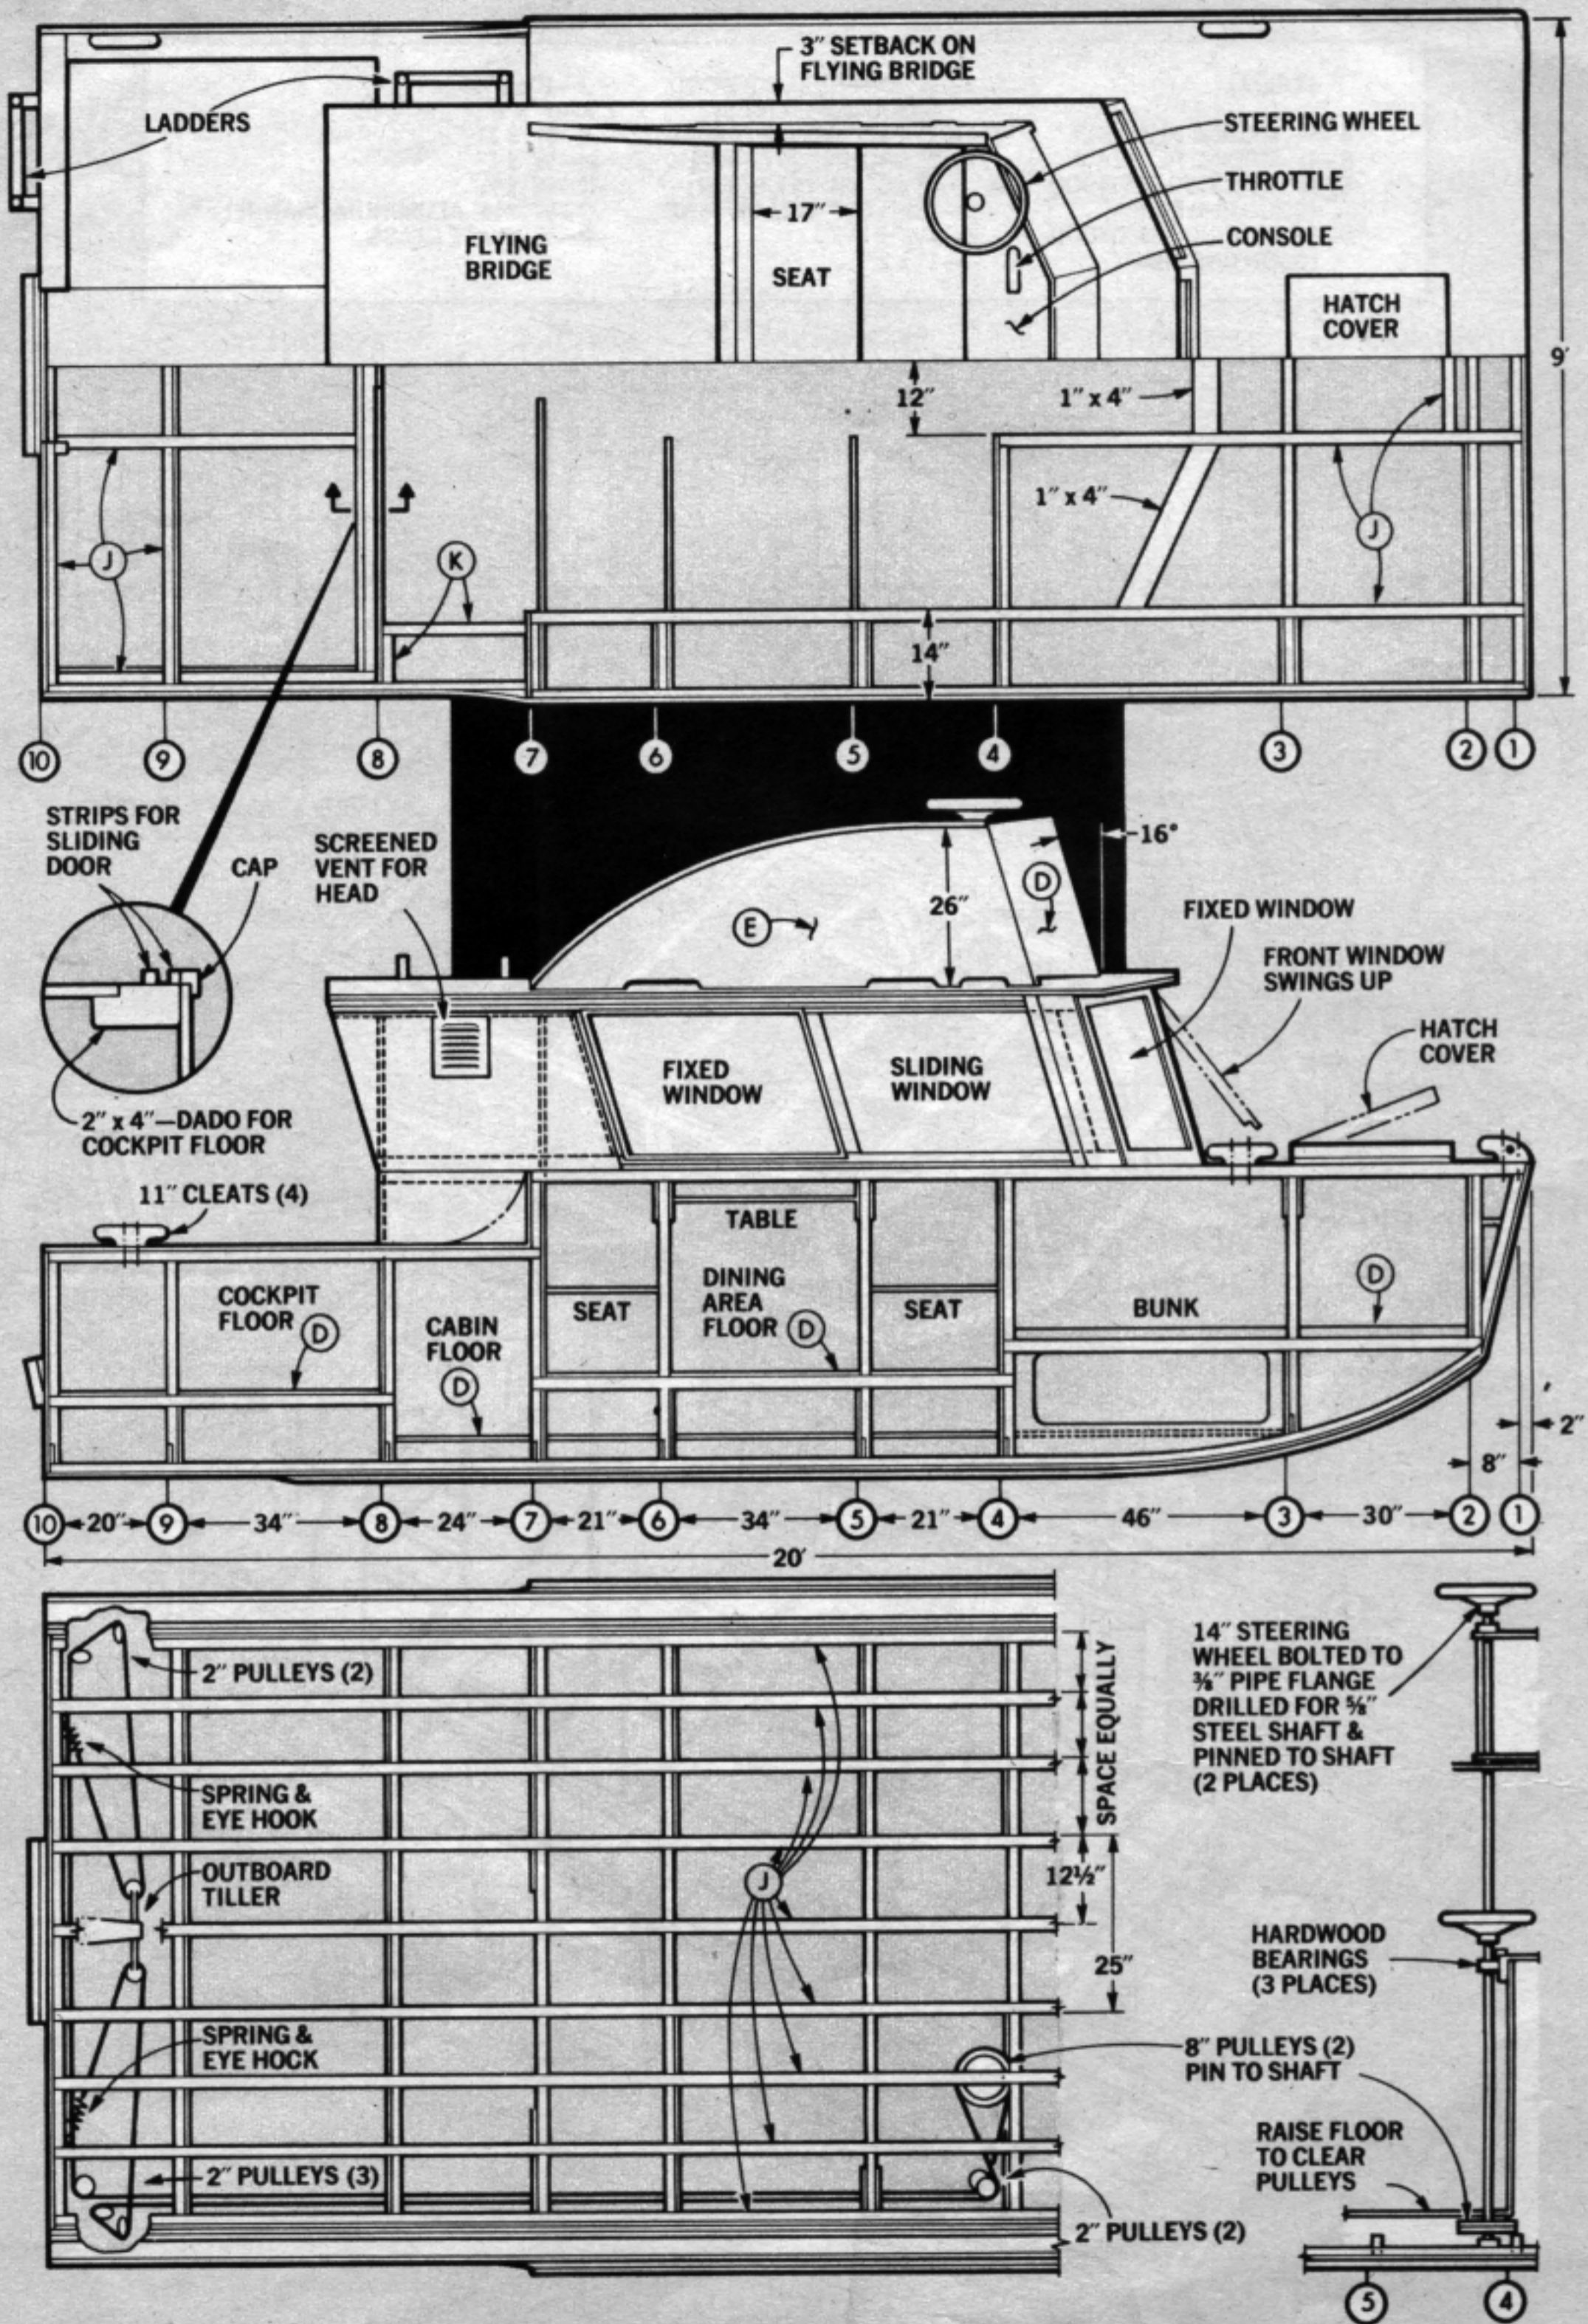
3" SETBACK ON FLYING BRIDGE

LADDERS

STEERING WHEEL

THROTTLE

CONSOLE

17"

FLYING BRIDGE

SEAT

HATCH COVER

9'

12"

1" x 4"

1" x 4"

J

J

K

14"

10 9 8 7 6 5 4 3 2 1

STRIPS FOR SLIDING DOOR

CAP

SCREENED VENT FOR HEAD

26"

16°

D

E

FIXED WINDOW

FRONT WINDOW SWINGS UP

HATCH COVER

FIXED WINDOW

SLIDING WINDOW

2" x 4"—DADO FOR COCKPIT FLOOR

11" CLEATS (4)

TABLE

COCKPIT FLOOR D

CABIN FLOOR D

SEAT

DINING AREA FLOOR D

SEAT

BUNK

D

2"

8"

10 20" 9 34" 8 24" 7 21" 6 34" 5 21" 4 46" 3 30" 2 1

20'

2" PULLEYS (2)

SPACE EQUALLY

14" STEERING WHEEL BOLTED TO ⅜" PIPE FLANGE DRILLED FOR ⅝" STEEL SHAFT & PINNED TO SHAFT (2 PLACES)

SPRING & EYE HOOK

OUTBOARD TILLER

12½"

J

25"

HARDWOOD BEARINGS (3 PLACES)

SPRING & EYE HOCK

8" PULLEYS (2) PIN TO SHAFT

RAISE FLOOR TO CLEAR PULLEYS

2" PULLEYS (3)

2" PULLEYS (2)

5 4